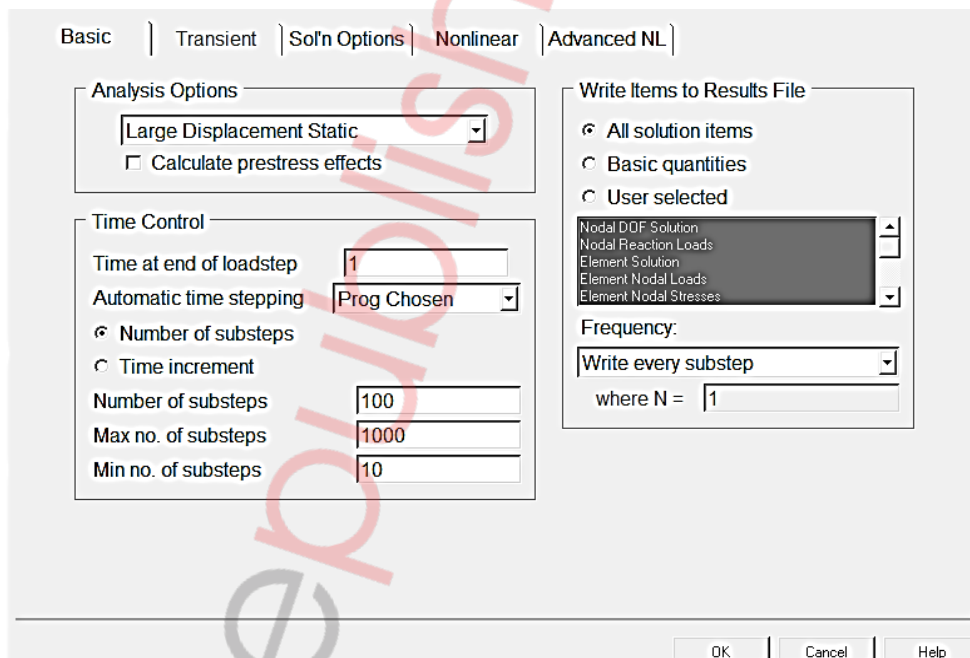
Basic | Transient | Sol'n Options | Nonlinear | Advanced NL

Analysis Options
Large Displacement Static
Calculate prestress effects

Time Control
Time at end of loadstep 1
Automatic time stepping Prog Chosen
Number of substeps
Time increment
Number of substeps 100
Max no. of substeps 1000
Min no. of substeps 10

Write Items to Results File
All solution items
Basic quantities
User selected
Nodal DOF Solution
Nodal Reaction Loads
Element Solution
Element Nodal Loads
Element Nodal Stresses
Frequency:
Write every substep
where N = 1

epublish

OK Cancel Help